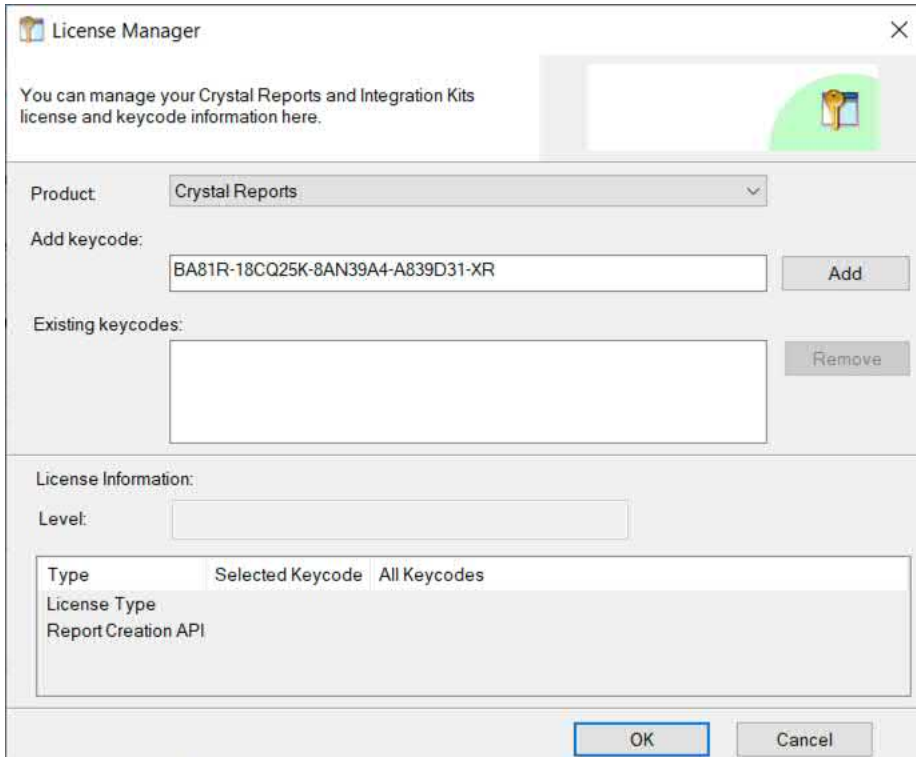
License Manager

×

You can manage your Crystal Reports and Integration Kits license and keycode information here.

Product: Crystal Reports

Add keycode: BA81R-18CQ25K-8AN39A4-A839D31-XR

Add

Existing keycodes:

Remove

License Information:

Level:

| Type | Selected Keycode | All Keycodes |
|---|---|---|
| License Type | | |
| Report Creation API | | |

OK

Cancel